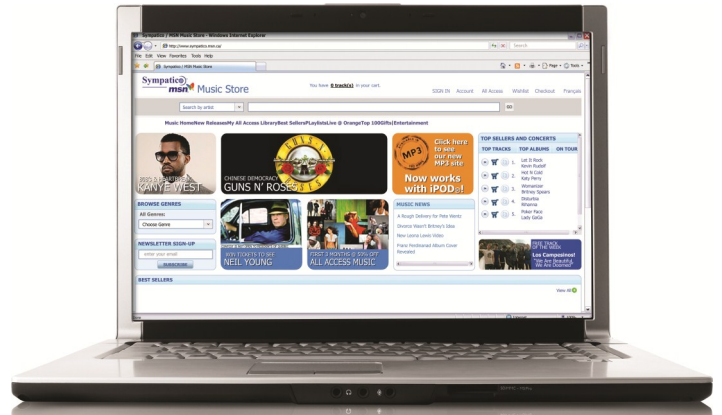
Sympatico / MSN Music Store - Windows Internet Explorer

http://www.sympatico.msn.ca/

Search

File Edit View Favorites Tools Help

Sympatico / MSN Music Store

Page Tools

Sympatico msn Music Store

You have 0 track(s) in your cart.

SIGN IN Account All Access Wishlist Checkout Français

Search by artist

GO

Music Home New Releases My All Access Library Best Sellers Playlists Live @ Orange Top 100 Gifts Entertainment

808'S & HEARTBREAK KANYE WEST

CHINESE DEMOCRACY GUNS N' ROSES

Click here to see our new MP3 site

MP3

Now works with iPOD®!

TOP SELLERS AND CONCERTS

TOP TRACKS TOP ALBUMS ON TOUR

1. Let It Rock Kevin Rudolf

2. Hot N Cold Katy Perry

3. Womanizer Britney Spears

4. Disturbia Rihanna

5. Poker Face Lady GaGa

BROWSE GENRES

All Genres

Choose Genre

NEWSLETTER SIGN-UP

enter your email

SUBSCRIBE

BUY TICKETS TO SEE NEIL YOUNG

FIRST 2 MONTHS @ 50% OFF ALL ACCESS MUSIC

MUSIC NEWS

A Rough Delivery for Pete Wentz

Divorce Wasn't Britney's Idea

New Lenny Lenis Video

Franz Ferdinand Album Cover Revealed

FREE TRACK OF THE WEEK

Los Campesinos! "We Are Beautiful, We Are Doomed"

BEST SELLERS

View All

Internet